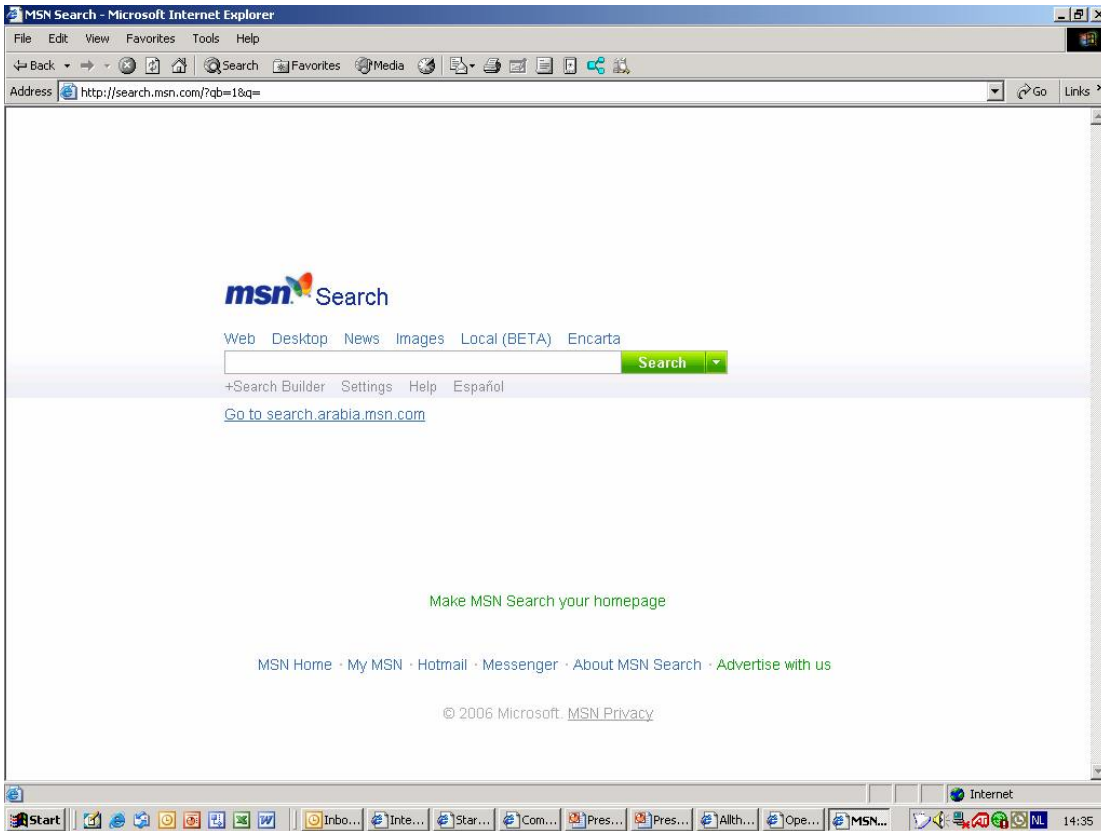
MSN Search - Microsoft Internet Explorer

File Edit View Favorites Tools Help

Back Search Favorites Media

Address http://search.msn.com/?qb=1&q=

Go Links

msn Search

Web Desktop News Images Local (BETA) Encarta

Search

+Search Builder Settings Help Español

Go to search.arabia.msn.com

Make MSN Search your homepage

MSN Home · My MSN · Hotmail · Messenger · About MSN Search · Advertise with us

© 2006 Microsoft. MSN Privacy

Internet

Start Inbo... Inte... Star... Com... Pres... Pres... Allth... Ope... MSN... NL 14:35